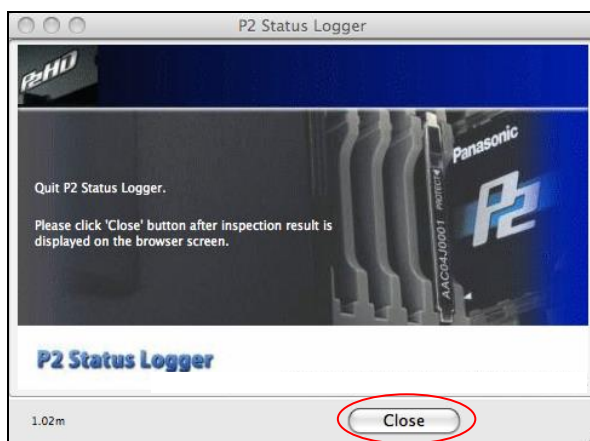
P2 Status Logger

P2HD

Panasonic

P2

AAC04J0001

PROTECT

Quit P2 Status Logger.

Please click 'Close' button after inspection result is displayed on the browser screen.

P2 Status Logger

1.02m

Close